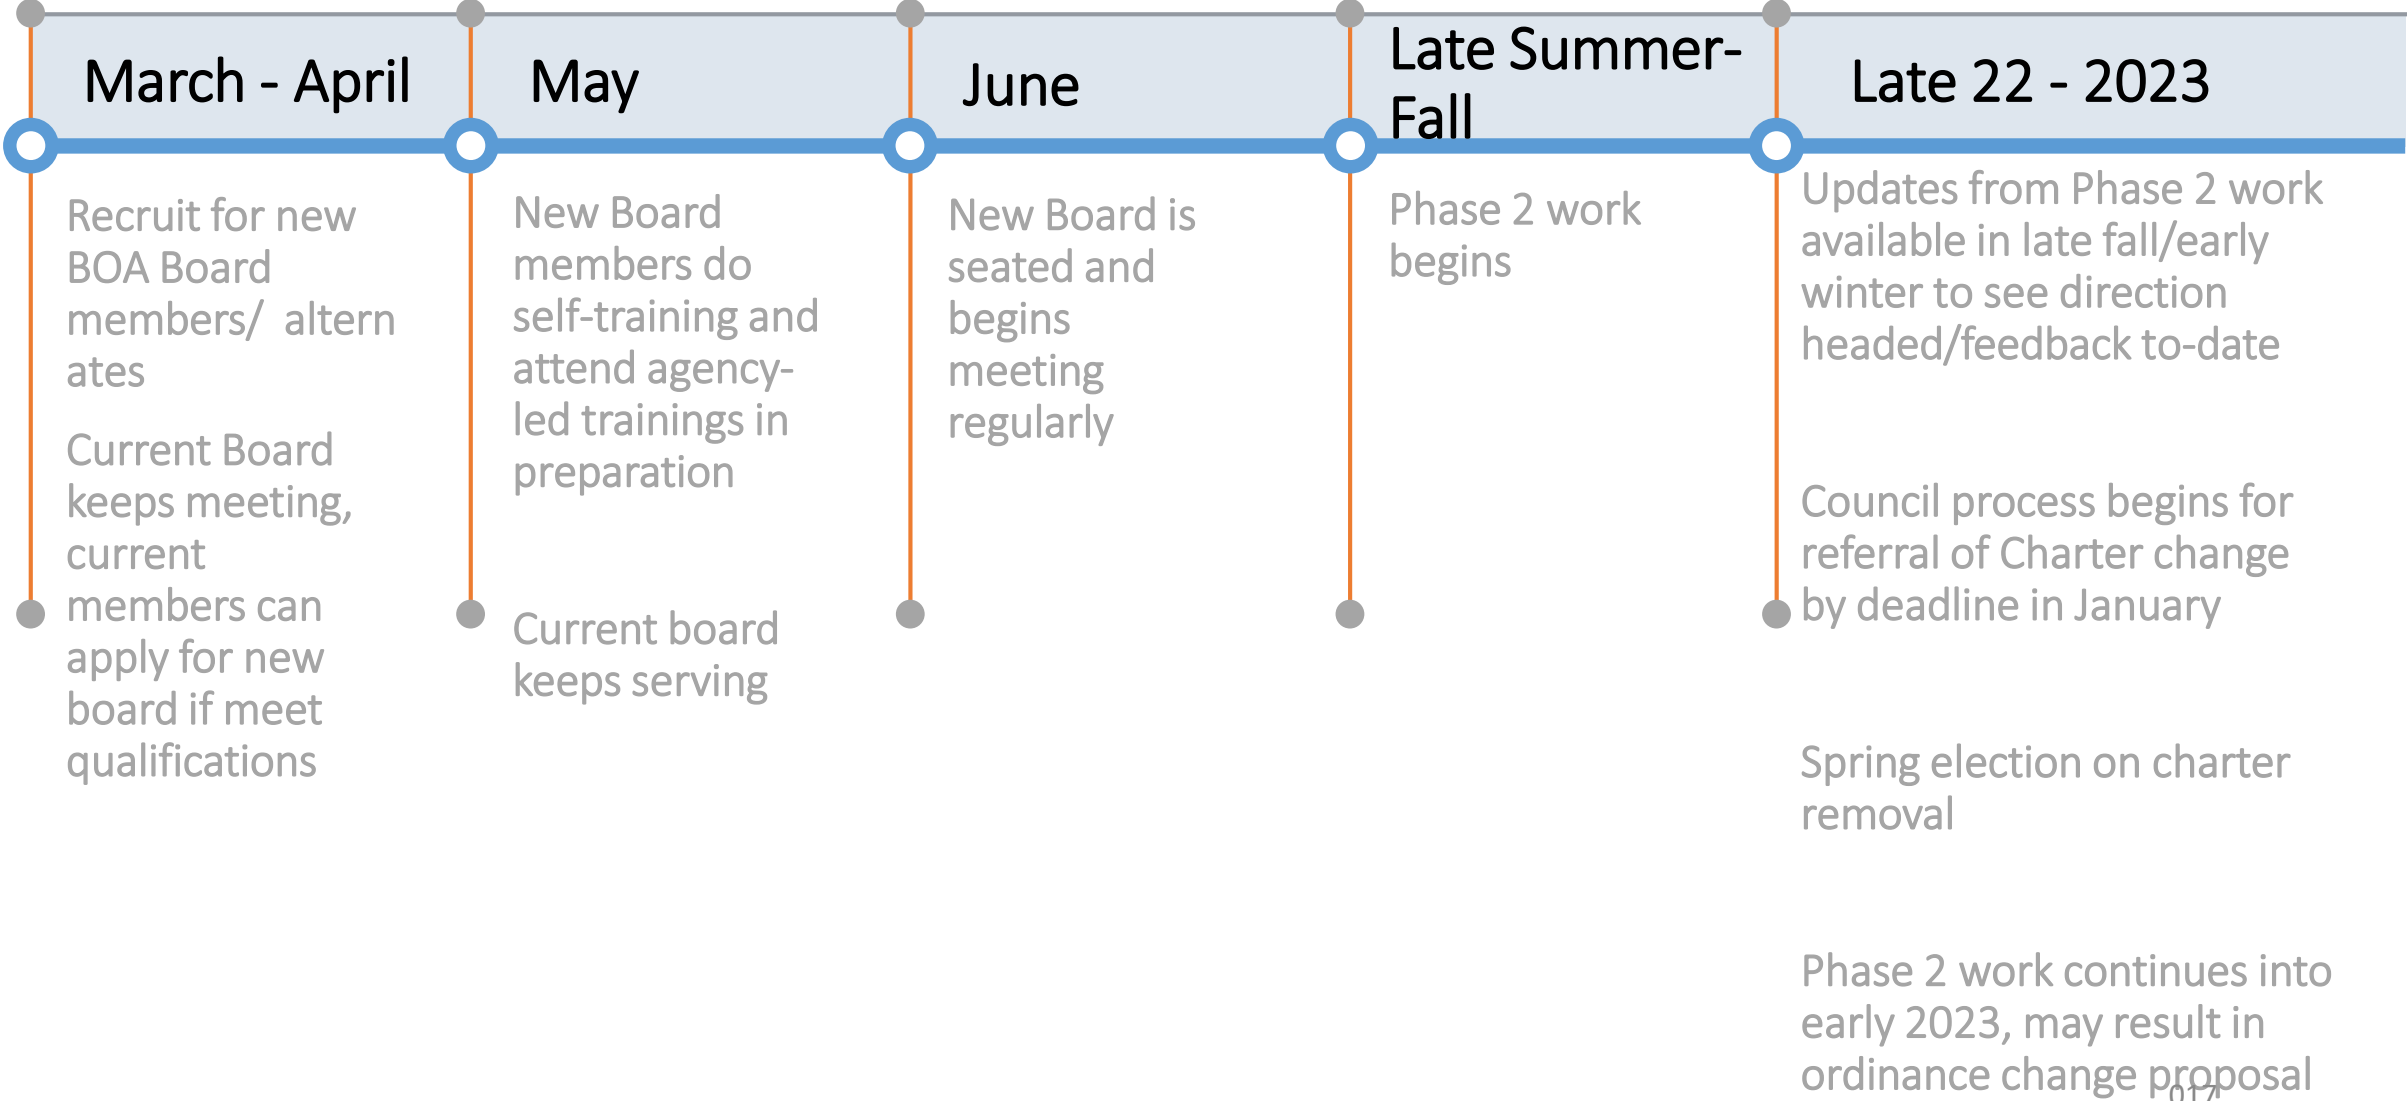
March - April

Recruit for new BOA Board members/ altern ates

Current Board keeps meeting, current members can apply for new board if meet qualifications

May

New Board members do self-training and attend agency-led trainings in preparation

Current board keeps serving

June

New Board is seated and begins meeting regularly

Late Summer-Fall

Phase 2 work begins

Late 22 - 2023

Updates from Phase 2 work available in late fall/early winter to see direction headed/feedback to-date

Council process begins for referral of Charter change by deadline in January

Spring election on charter removal

Phase 2 work continues into early 2023, may result in ordinance change proposal

017